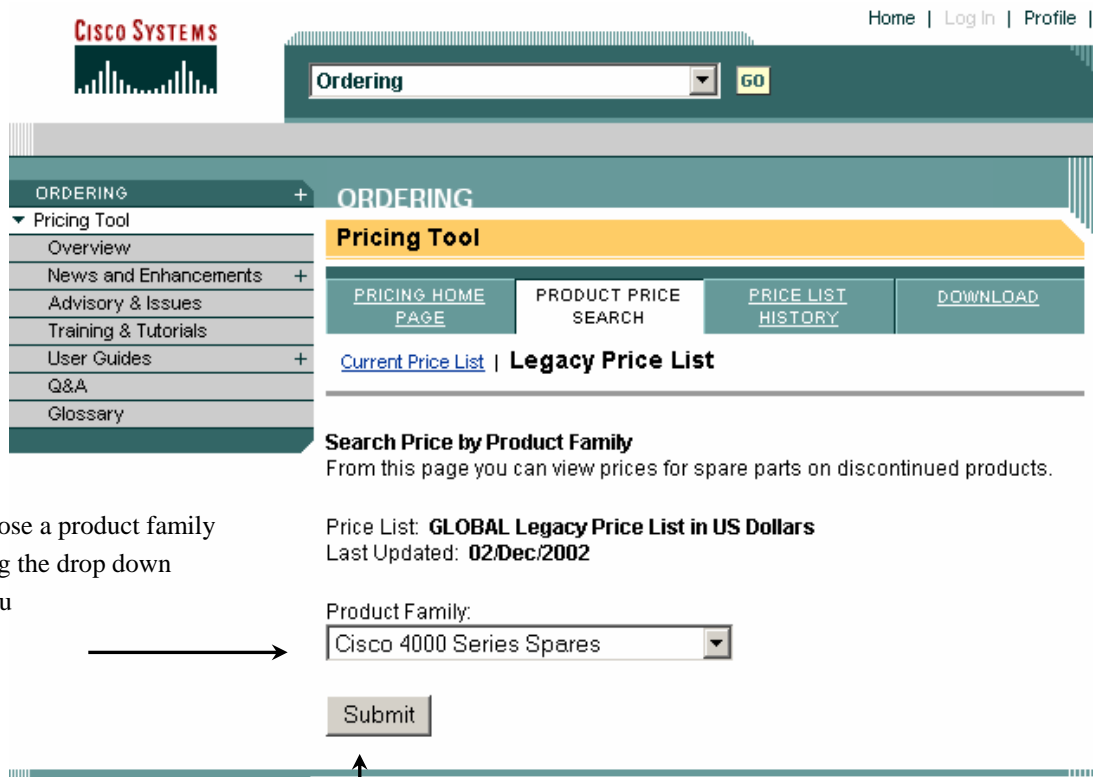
Cisco Systems

Home | Log In | Profile |

Ordering

GO

ORDERING +

Pricing Tool

Overview

News and Enhancements +

Advisory & Issues

Training & Tutorials

User Guides +

Q&A

Glossary

ORDERING

Pricing Tool

| PRICING HOME PAGE | PRODUCT PRICE SEARCH | PRICE LIST HISTORY | DOWNLOAD |
|---|---|---|---|

Current Price List | Legacy Price List

Search Price by Product Family
From this page you can view prices for spare parts on discontinued products.

Price List: GLOBAL Legacy Price List in US Dollars
Last Updated: 02/Dec/2002

ose a product family
g the drop down
u

Product Family:
Cisco 4000 Series Spares

Submit